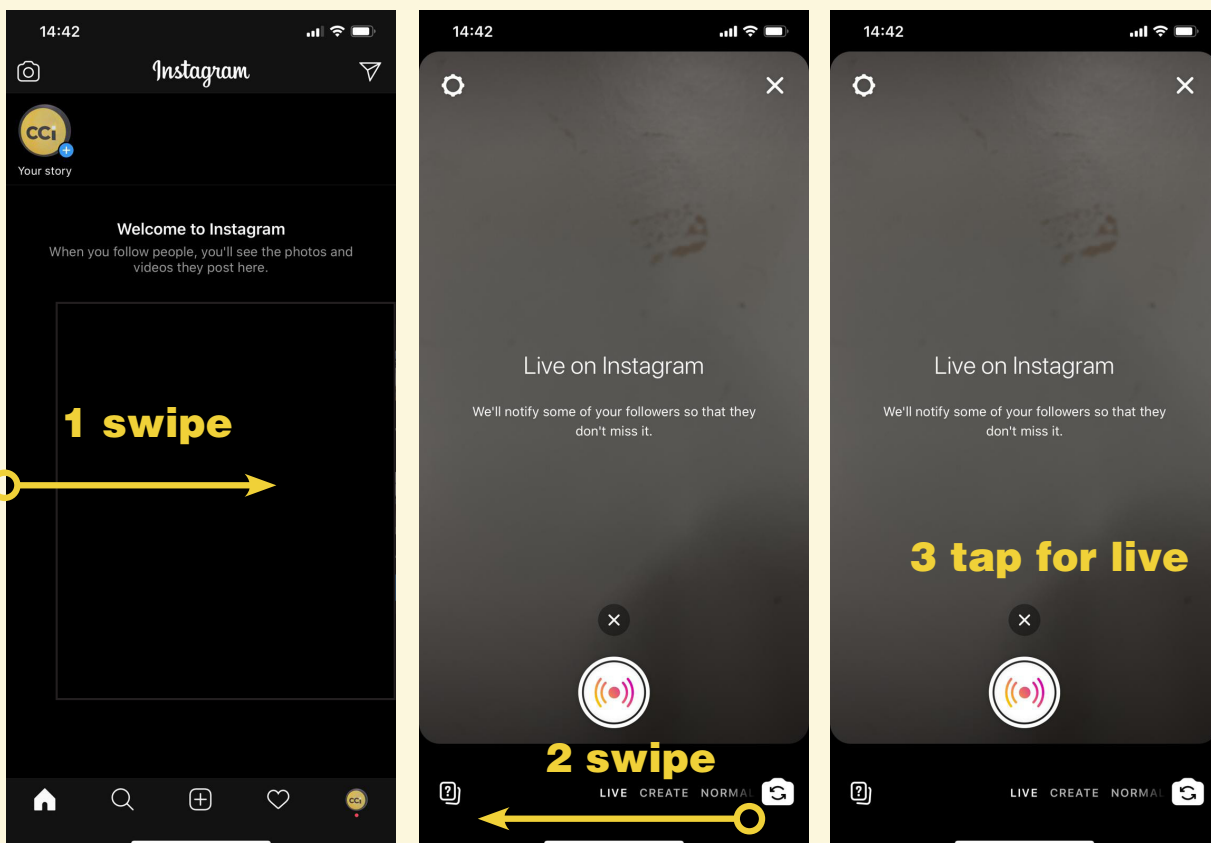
14:42

Instagram

CC1

Your story

Welcome to Instagram

When you follow people, you'll see the photos and videos they post here.

1 swipe

14:42

Live on Instagram

We'll notify some of your followers so that they don't miss it.

2 swipe

LIVE CREATE NORMAL

14:42

Live on Instagram

We'll notify some of your followers so that they don't miss it.

3 tap for live

LIVE CREATE NORMAL